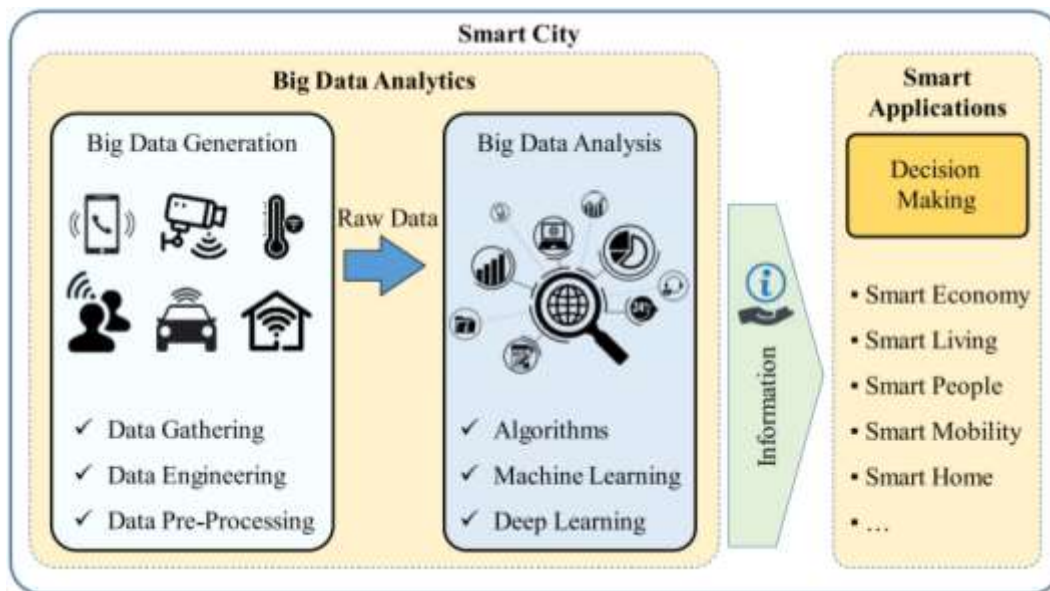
Smart City

Big Data Analytics

Big Data Generation

✓ Data Gathering
✓ Data Engineering
✓ Data Pre-Processing

Raw Data

Big Data Analysis

✓ Algorithms
✓ Machine Learning
✓ Deep Learning

Information

Smart Applications

Decision Making

• Smart Economy
• Smart Living
• Smart People
• Smart Mobility
• Smart Home
• …